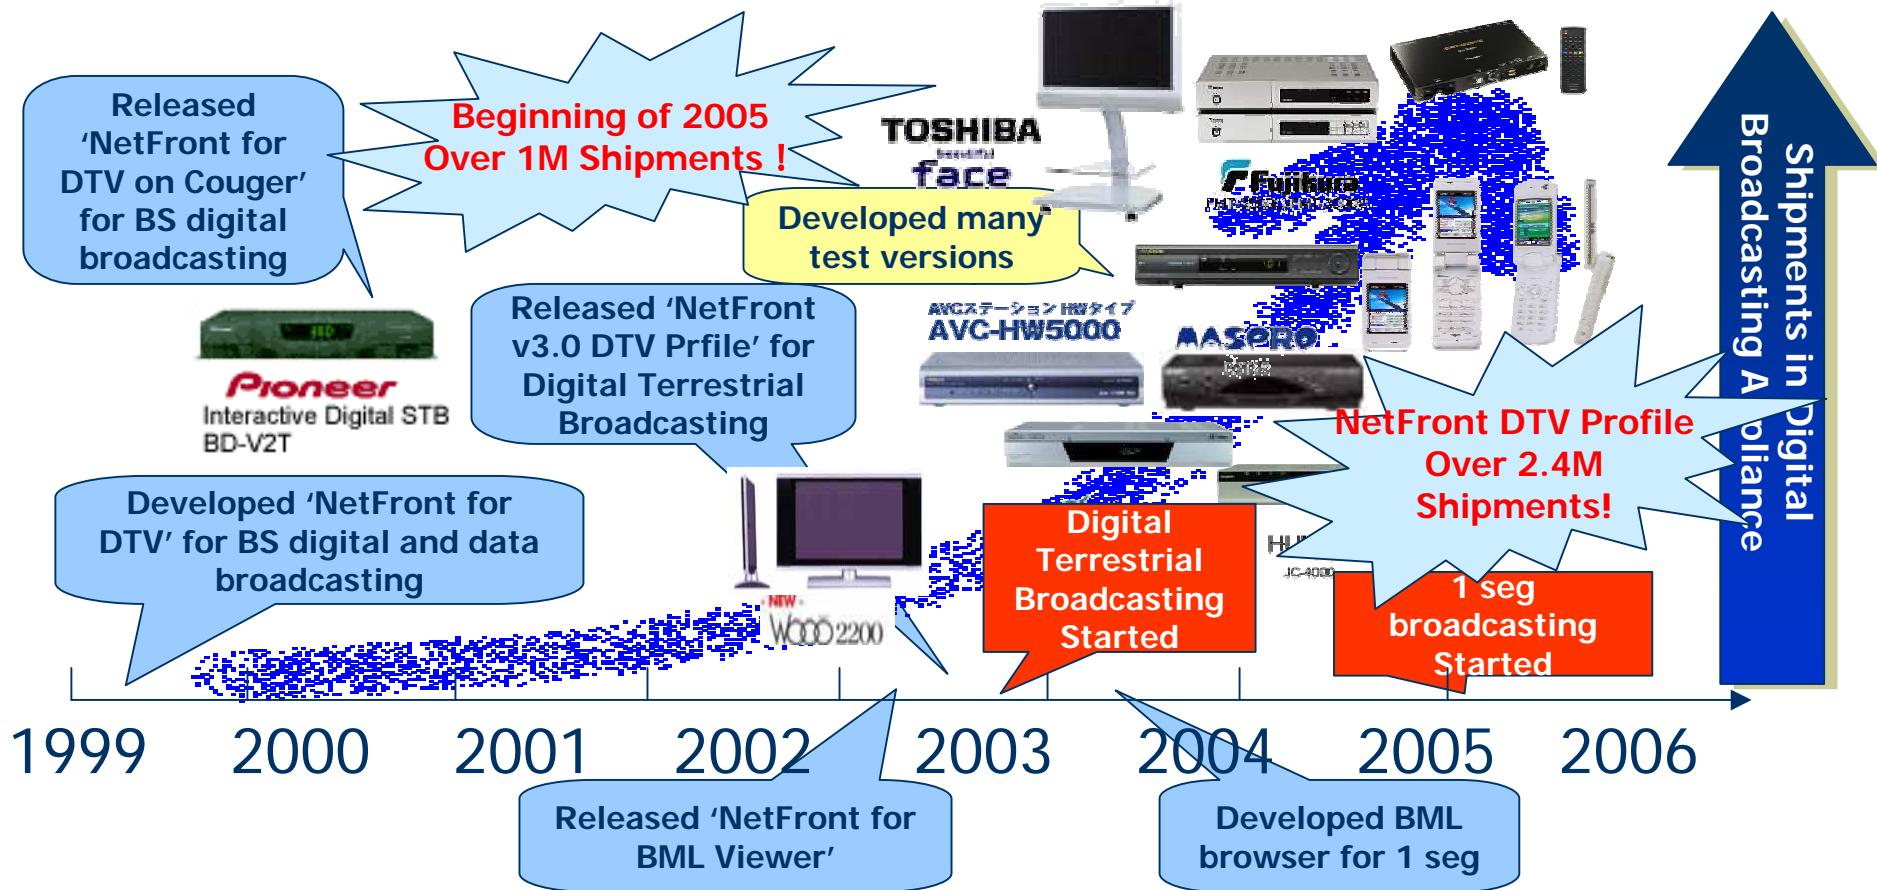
Released 'NetFront for DTV on Couger' for BS digital broadcasting

Beginning of 2005
Over 1M Shipments !

TOSHIBA
beautiful
face

Developed many test versions

Fujikura

Shipments in Digital Broadcasting Appliance

Pioneer
Interactive Digital STB
BD-V2T

Released 'NetFront v3.0 DTV Prfile' for Digital Terrestrial Broadcasting

AVCステーション HWタイプ
AVC-HW5000

MASPRO

NetFront DTV Profile
Over 2.4M
Shipments!

Developed 'NetFront for DTV' for BS digital and data broadcasting

NEW
WOOO 2200

Digital Terrestrial Broadcasting Started

HU
JC-4000

1 seg broadcasting Started

1999 2000 2001 2002 2003 2004 2005 2006

Released 'NetFront for BML Viewer'

Developed BML browser for 1 seg